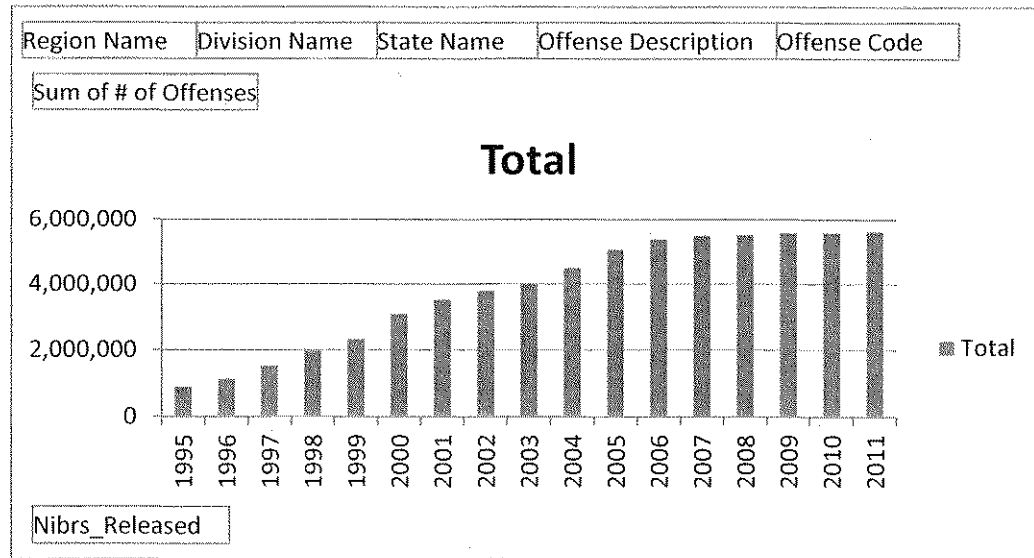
Region Name Division Name State Name Offense Description Offense Code

Sum of # of Offenses

Total

6,000,000
4,000,000
2,000,000
0

1995 1996 1997 1998 1999 2000 2001 2002 2003 2004 2005 2006 2007 2008 2009 2010 2011

Total

Nibrs_Released